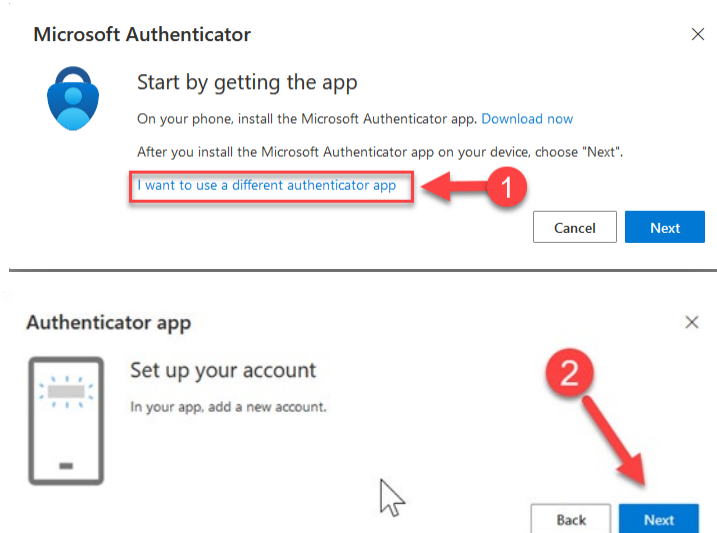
Microsoft Authenticator

×

Start by getting the app

On your phone, install the Microsoft Authenticator app. Download now

After you install the Microsoft Authenticator app on your device, choose "Next".

I want to use a different authenticator app

1

Cancel

Next

Authenticator app

×

Set up your account

In your app, add a new account.

2

Back

Next